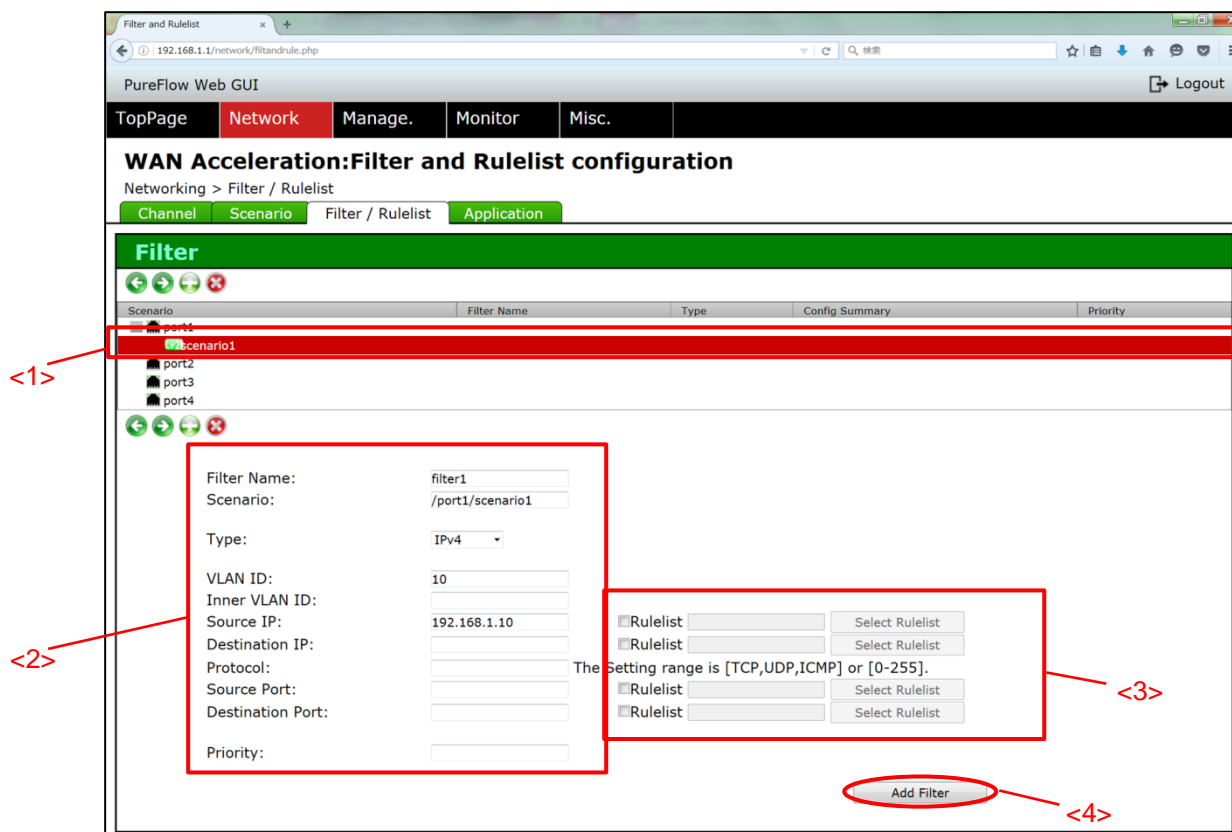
Filter and Rulelist ×

192.168.1.1/network/filtandrule.php

検索

PureFlow Web GUI

Logout

TopPage Network Manage. Monitor Misc.

WAN Acceleration:Filter and Rulelist configuration

Networking > Filter / Rulelist

Channel Scenario Filter / Rulelist Application

Filter

| Scenario | Filter Name | Type | Config Summary | Priority |
|---|---|---|---|---|
| port1 | | | | |
| scenario1 | | | | |
| port2 | | | | |
| port3 | | | | |
| port4 | | | | |

<1>

Filter Name: filter1
Scenario: /port1/scenario1

Type: IPv4

VLAN ID: 10
Inner VLAN ID:
Source IP: 192.168.1.10
Destination IP:
Protocol:
Source Port:
Destination Port:

Priority:

<2>

Rulelist Select Rulelist
Rulelist Select Rulelist
The Setting range is [TCP,UDP,ICMP] or [0-255].
Rulelist Select Rulelist
Rulelist Select Rulelist

<3>

Add Filter

<4>